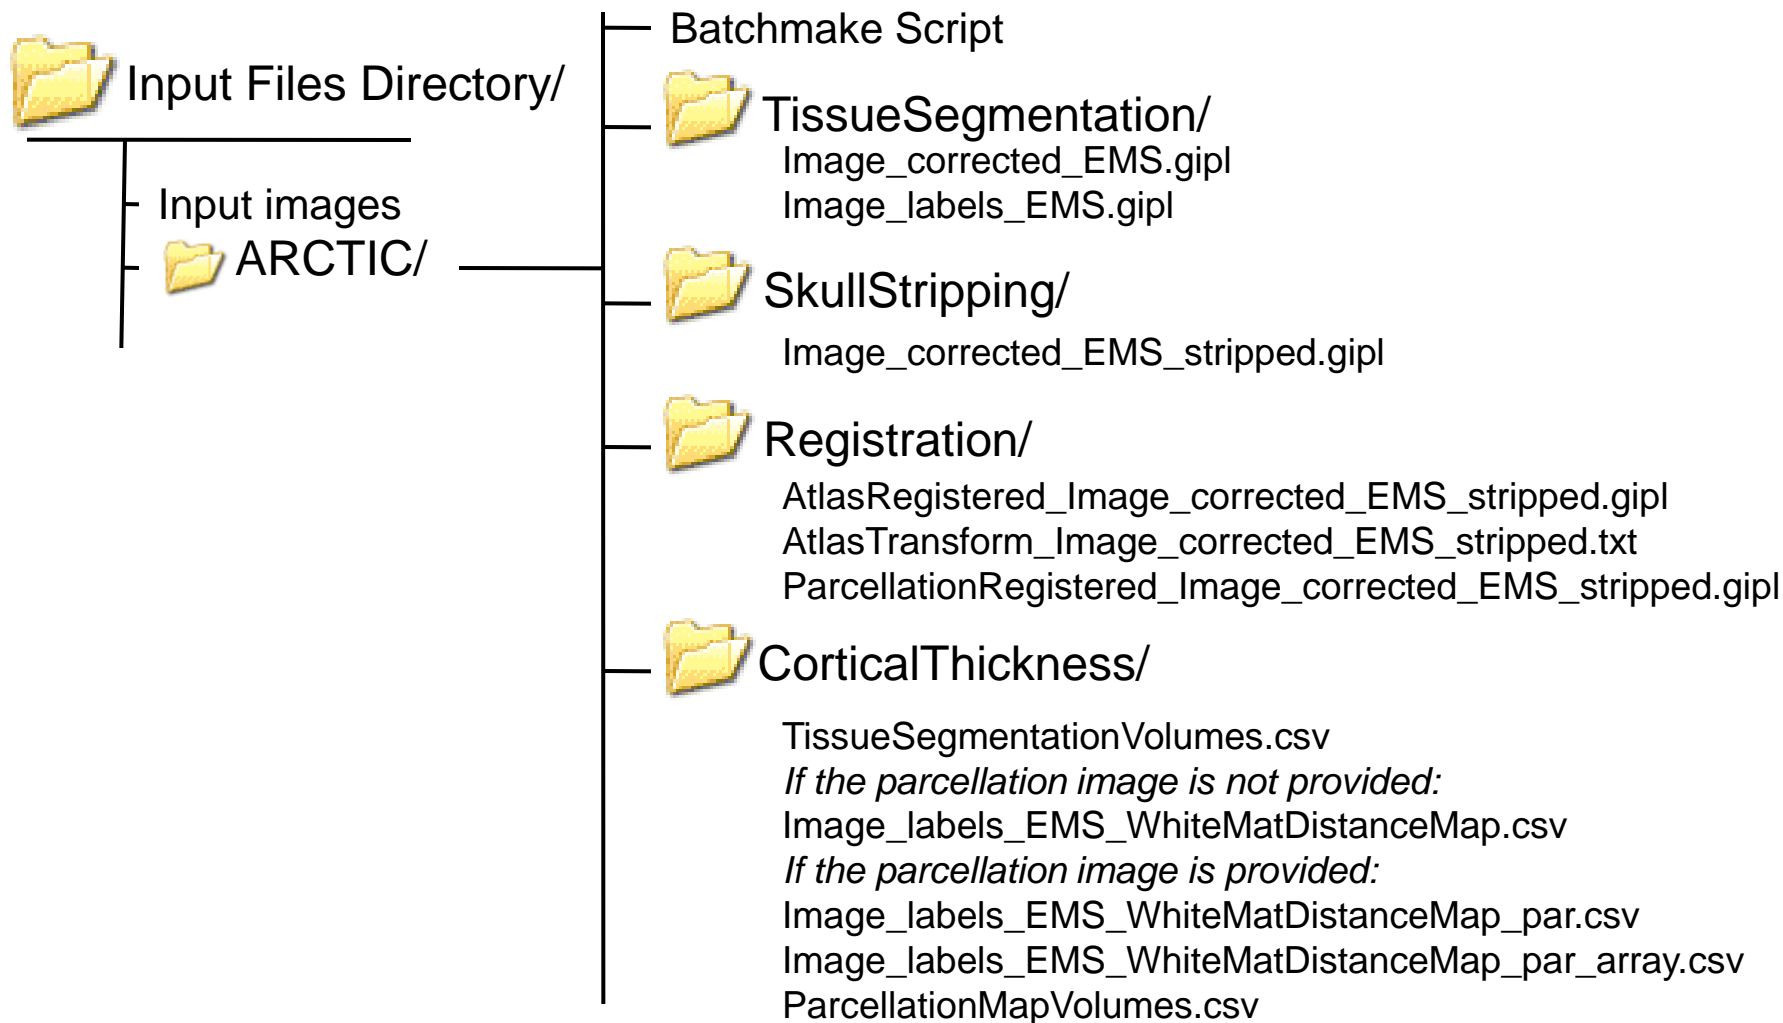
Input Files Directory/

Input images

ARCTIC/

Batchmake Script

TissueSegmentation/

Image_corrected_EMS.gipl
Image_labels_EMS.gipl

SkullStripping/

Image_corrected_EMS_stripped.gipl

Registration/

AtlasRegistered_Image_corrected_EMS_stripped.gipl
AtlasTransform_Image_corrected_EMS_stripped.txt
ParcellationRegistered_Image_corrected_EMS_stripped.gipl

CorticalThickness/

TissueSegmentationVolumes.csv
*If the parcellation image is not provided:*
Image_labels_EMS_WhiteMatDistanceMap.csv
*If the parcellation image is provided:*
Image_labels_EMS_WhiteMatDistanceMap_par.csv
Image_labels_EMS_WhiteMatDistanceMap_par_array.csv
ParcellationMapVolumes.csv